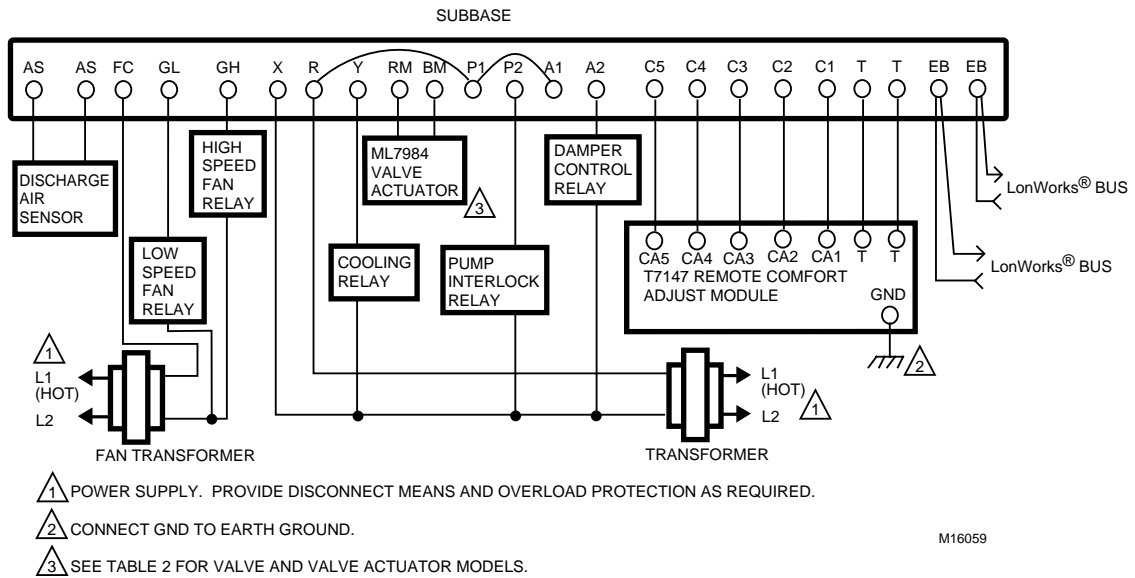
SUBBASE

AS AS FC GL GH X R Y RM BM P1 P2 A1 A2 C5 C4 C3 C2 C1 T T EB EB

DISCHARGE AIR SENSOR

HIGH SPEED FAN RELAY

LOW SPEED FAN RELAY

ML7984 VALVE ACTUATOR 3

COOLING RELAY

PUMP INTERLOCK RELAY

DAMPER CONTROL RELAY

CA5 CA4 CA3 CA2 CA1 T T
T7147 REMOTE COMFORT ADJUST MODULE
GND

LonWorks® BUS

LonWorks® BUS

1
L1 (HOT)
L2
FAN TRANSFORMER

L1 (HOT) 1
L2
TRANSFORMER

2

1 POWER SUPPLY. PROVIDE DISCONNECT MEANS AND OVERLOAD PROTECTION AS REQUIRED.

2 CONNECT GND TO EARTH GROUND.

3 SEE TABLE 2 FOR VALVE AND VALVE ACTUATOR MODELS.

M16059